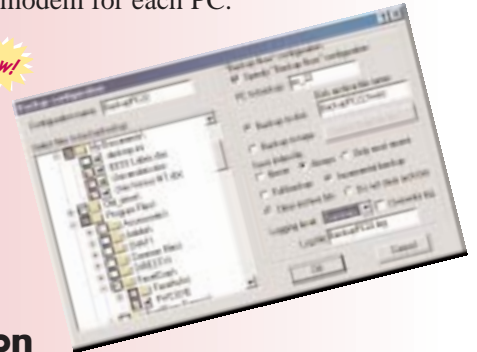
modem for each PC.

w!

Backup configuration

Configuration name: BackupPC01

Select files to backup/restore:

My Documents

Backup.ini

Program Files

Backup filter configuration

Specify "Backup filter" configuration

PC to backup: PC_01

Backup archive file name:

BackupPC01Trash

Backup to disk

Backup to tape

Save state file

Never

Always

Only most recent

Full backup

Incremental backup

Logging level:

Logfile: BackupPC01.log

OK

Cancel

on